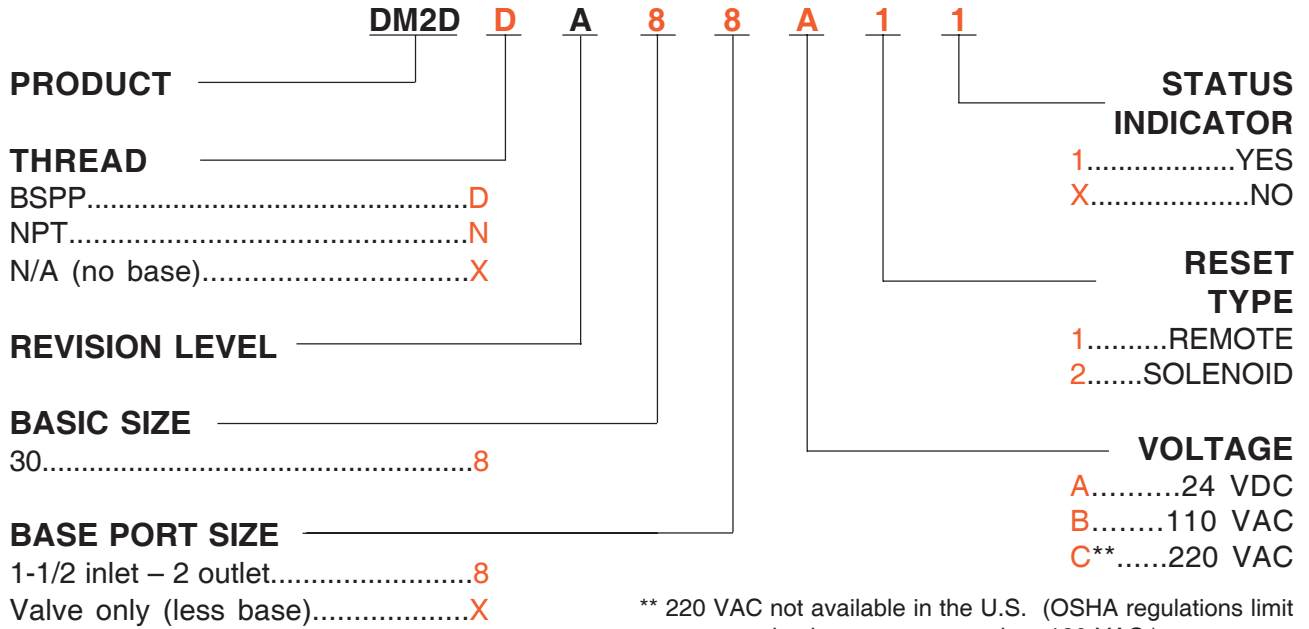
DM2D D A 8 8 A 1 1

PRODUCT

THREAD
BSPP........................................D
NPT..........................................N
N/A (no base)..............................X

REVISION LEVEL

BASIC SIZE
30...........................................8

BASE PORT SIZE
1-1/2 inlet – 2 outlet.........................8
Valve only (less base)...................X

STATUS INDICATOR
1...................YES
X...................NO

RESET TYPE
1..........REMOTE
2.......SOLENOID

VOLTAGE
A..........24 VDC
B........110 VAC
C**......220 VAC

** 220 VAC not available in the U.S. (OSHA regulations limit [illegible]